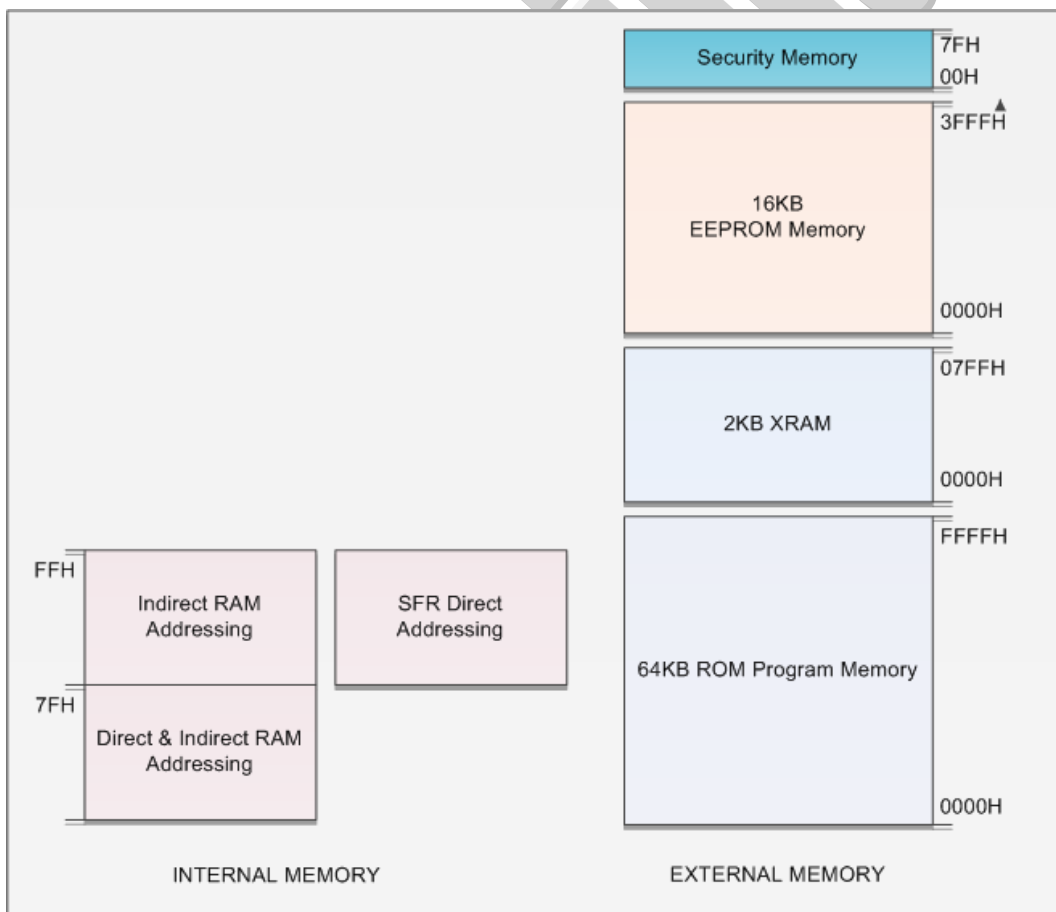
Security Memory
7FH
00H

3FFFH
16KB
EEPROM Memory
0000H

07FFH
2KB XRAM
0000H

FFFFH
64KB ROM Program Memory
0000H

FFH
Indirect RAM Addressing
7FH
Direct & Indirect RAM Addressing

SFR Direct Addressing

INTERNAL MEMORY

EXTERNAL MEMORY